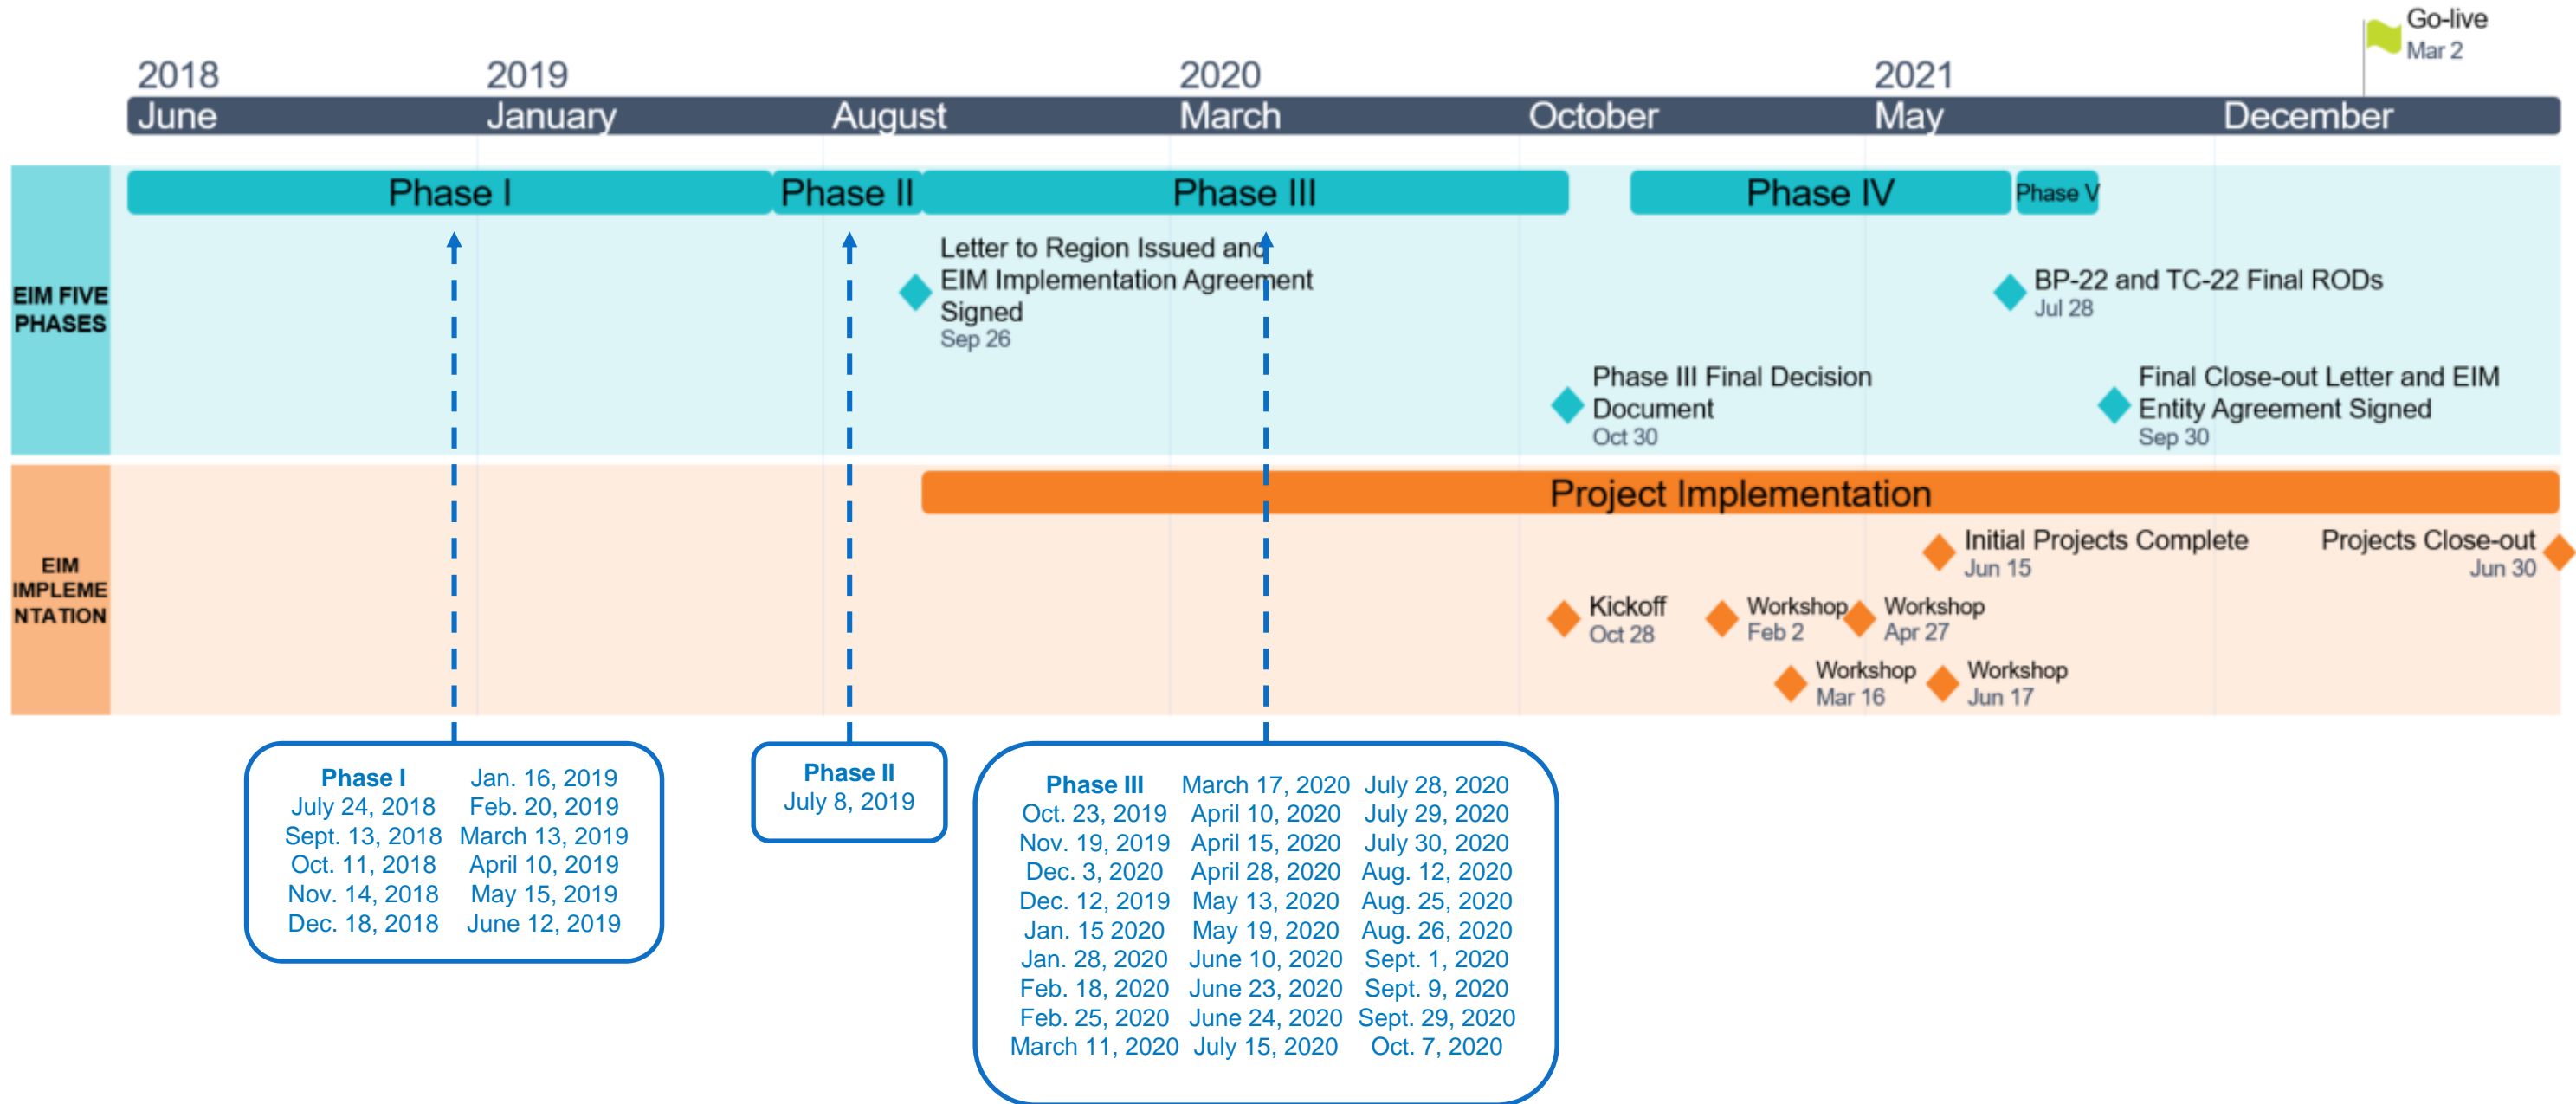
Go-live
Mar 2

2018 June
2019 January
August
2020 March
October
2021 May
December

EIM FIVE PHASES

Phase I
Phase II
Phase III
Phase IV
Phase V

Letter to Region Issued and EIM Implementation Agreement Signed
Sep 26

BP-22 and TC-22 Final RODs
Jul 28

Phase III Final Decision Document
Oct 30

Final Close-out Letter and EIM Entity Agreement Signed
Sep 30

EIM IMPLEMENTATION

Project Implementation

Initial Projects Complete
Jun 15

Projects Close-out
Jun 30

Kickoff
Oct 28

Workshop
Feb 2

Workshop
Apr 27

Workshop
Mar 16

Workshop
Jun 17

| Phase I | Jan. 16, 2019 |
|---|---|
| July 24, 2018 | Feb. 20, 2019 |
| Sept. 13, 2018 | March 13, 2019 |
| Oct. 11, 2018 | April 10, 2019 |
| Nov. 14, 2018 | May 15, 2019 |
| Dec. 18, 2018 | June 12, 2019 |

Phase II
July 8, 2019

| Phase III | March 17, 2020 | July 28, 2020 |
|---|---|---|
| Oct. 23, 2019 | April 10, 2020 | July 29, 2020 |
| Nov. 19, 2019 | April 15, 2020 | July 30, 2020 |
| Dec. 3, 2020 | April 28, 2020 | Aug. 12, 2020 |
| Dec. 12, 2019 | May 13, 2020 | Aug. 25, 2020 |
| Jan. 15 2020 | May 19, 2020 | Aug. 26, 2020 |
| Jan. 28, 2020 | June 10, 2020 | Sept. 1, 2020 |
| Feb. 18, 2020 | June 23, 2020 | Sept. 9, 2020 |
| Feb. 25, 2020 | June 24, 2020 | Sept. 29, 2020 |
| March 11, 2020 | July 15, 2020 | Oct. 7, 2020 |